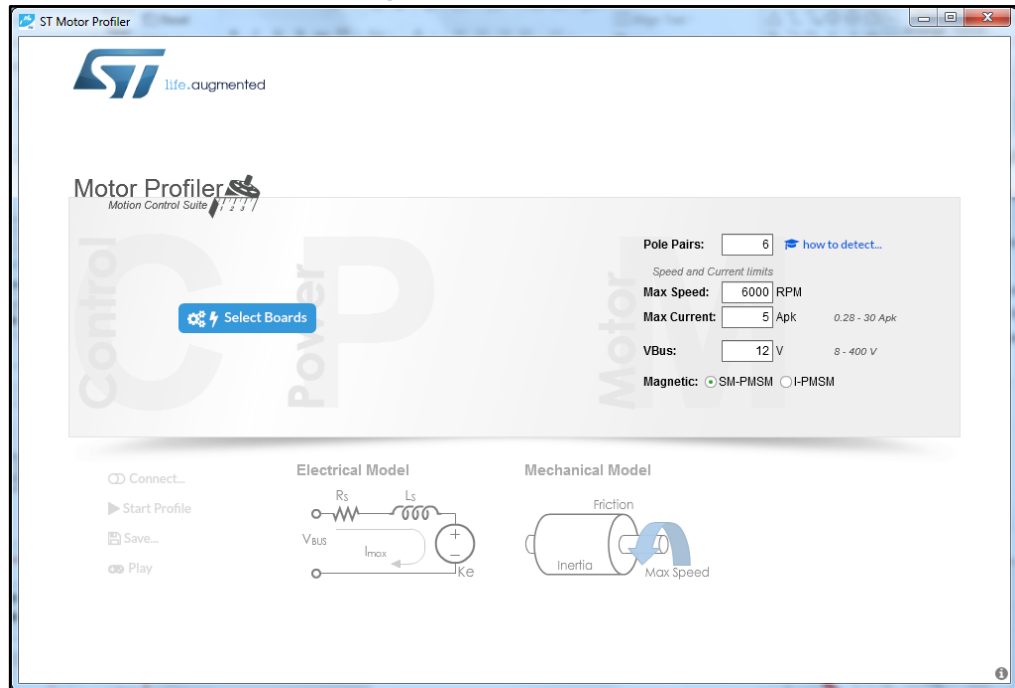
ST Motor Profiler

life.augmented

Motor Profiler
Motion Control Suite

Control Power Motor

Select Boards

Pole Pairs: 6 how to detect...
Speed and Current limits
Max Speed: 6000 RPM
Max Current: 5 Apk 0.28 - 30 Apk
VBus: 12 V 8 - 400 V
Magnetic: SM-PMSM I-PMSM

Connect...
Start Profile
Save...
Play

Electrical Model
$R_S$ $L_S$
$V_{BUS}$ $I_{max}$ + − Ke

Mechanical Model
Friction
Inertia
Max Speed